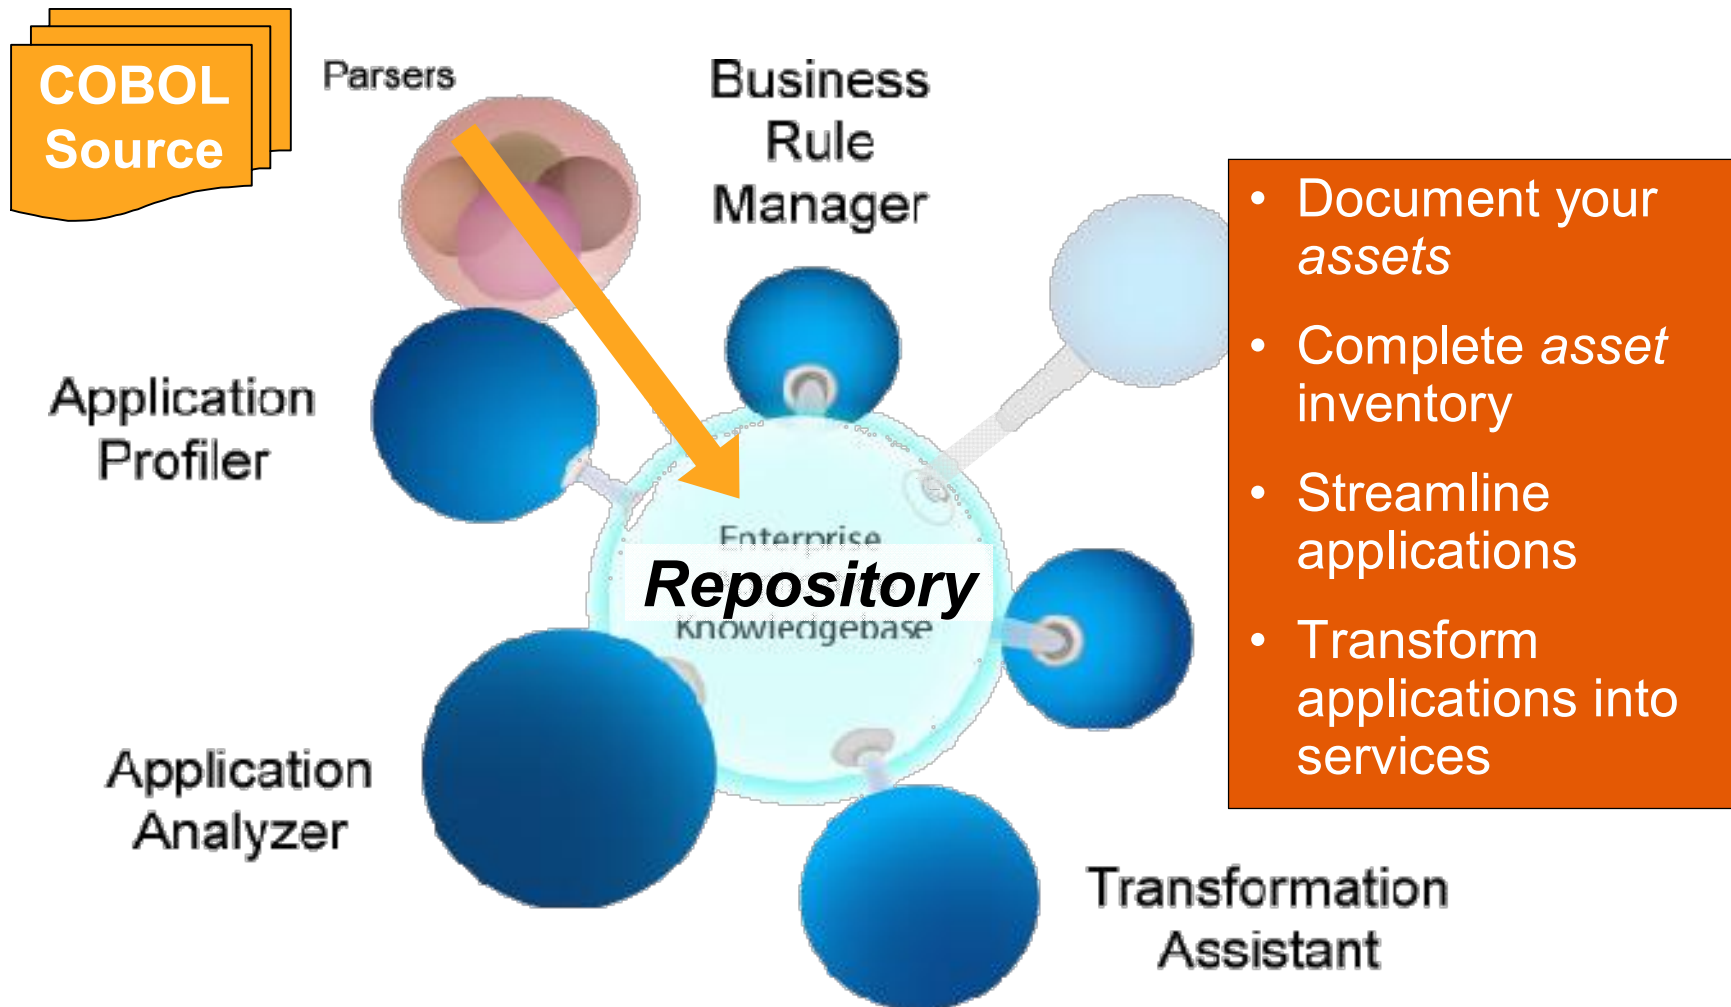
COBOL Source

Parsers

Business Rule Manager

Application Profiler

Enterprise

Repository

Knowledgebase

Application Analyzer

Transformation Assistant

- Document your *assets*
- Complete *asset* inventory
- Streamline applications
- Transform applications into services